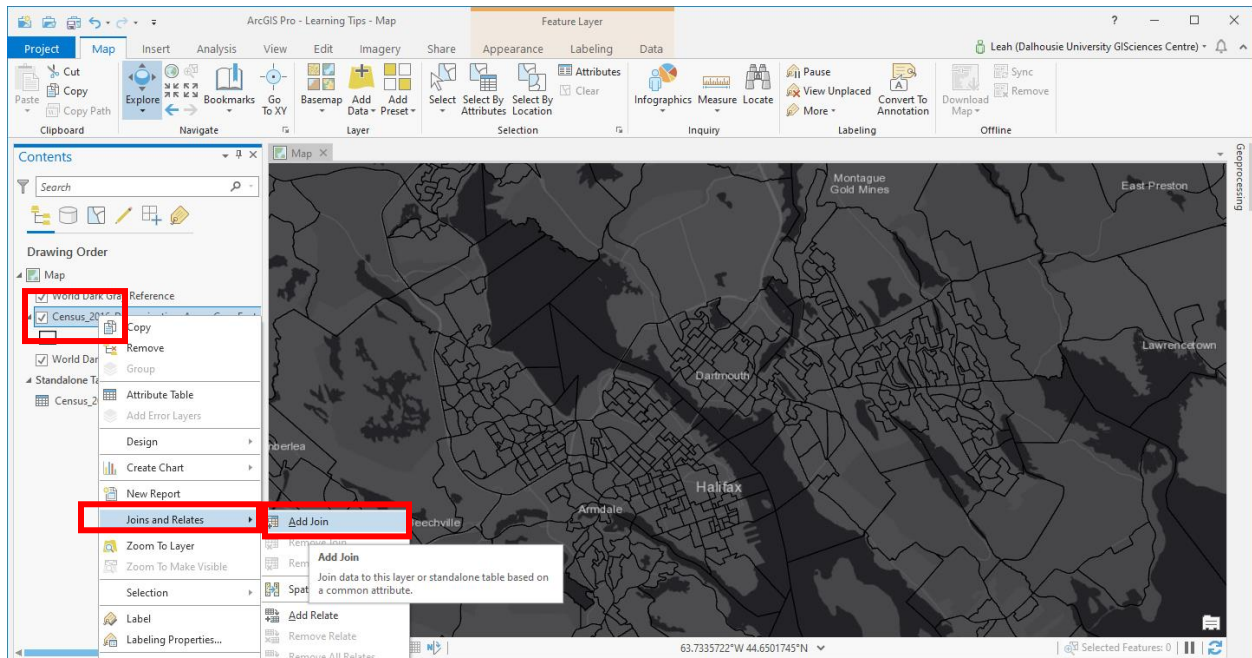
ArcGIS Pro - Learning Tips - Map

Feature Layer

? – □ ×

Project Map Insert Analysis View Edit Imagery Share Appearance Labeling Data

Leah (Dalhousie University GISciences Centre)

Paste Cut Copy Copy Path Clipboard

Explore Bookmarks Go To XY Navigate

Basemap Add Data Add Preset Layer

Select Select By Attributes Select By Location Attributes Clear Selection

Infographics Measure Locate Inquiry

Pause View Unplaced More Convert To Annotation Labeling

Download Map Sync Remove Offline

Contents

Search

Drawing Order

Map

World Dark Gra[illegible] Reference

Census_2016_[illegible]

World Dar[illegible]

Standalone Ta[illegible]

Census_2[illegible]

Copy
Remove
Group
Attribute Table
Add Error Layers
Design
Create Chart
New Report
Joins and Relates
Zoom To Layer
Zoom To Make Visible
Selection
Label
Labeling Properties...

Add Join
Remove Join
Rem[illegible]
Spat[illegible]
Add Relate
Remove Relate
Remove All Relates

Add Join
Join data to this layer or standalone table based on a common attribute.

Map

Geoprocessing

Montague Gold Mines

East Preston

Lawrencetown

Dartmouth

Halifax

Armdale

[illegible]eechville

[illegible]mberlea

63.7335722°W 44.6501745°N

Selected Features: 0